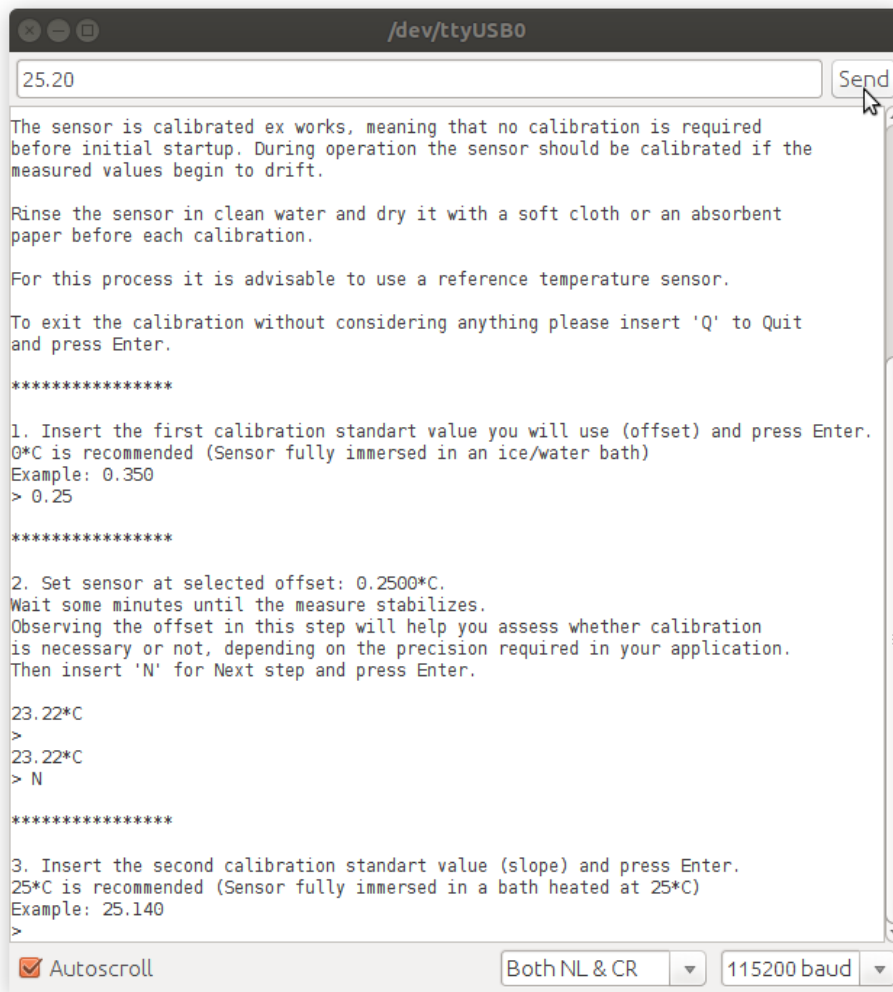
/dev/ttyUSB0

25.20

Send

The sensor is calibrated ex works, meaning that no calibration is required before initial startup. During operation the sensor should be calibrated if the measured values begin to drift.

Rinse the sensor in clean water and dry it with a soft cloth or an absorbent paper before each calibration.

For this process it is advisable to use a reference temperature sensor.

To exit the calibration without considering anything please insert 'Q' to Quit and press Enter.

****************

1. Insert the first calibration standart value you will use (offset) and press Enter.
0*C is recommended (Sensor fully immersed in an ice/water bath)
Example: 0.350
> 0.25

****************

2. Set sensor at selected offset: 0.2500*C.
Wait some minutes until the measure stabilizes.
Observing the offset in this step will help you assess whether calibration is necessary or not, depending on the precision required in your application.
Then insert 'N' for Next step and press Enter.

23.22*C
>
23.22*C
> N

****************

3. Insert the second calibration standart value (slope) and press Enter.
25*C is recommended (Sensor fully immersed in a bath heated at 25*C)
Example: 25.140
>

Autoscroll

Both NL & CR

115200 baud